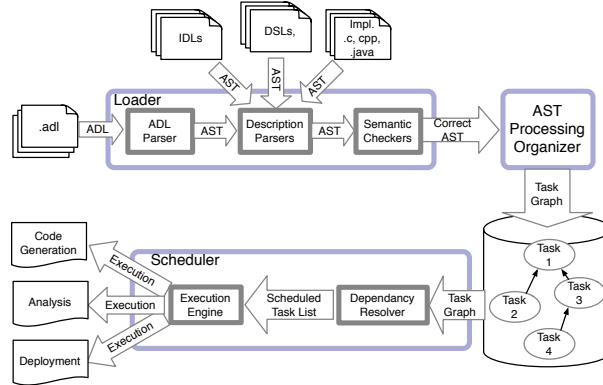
IDLs

DSLs,

Impl.
.c, cpp,
.java

AST

AST

AST

Loader

.adl

ADL

ADL Parser

AST

Description Parsers

AST

Semantic Checkers

Correct AST

AST Processing Organizer

Task Graph

Code Generation

Execution

Scheduler

Analysis

Execution

Execution Engine

Scheduled Task List

Dependancy Resolver

Task Graph

Task 1

Task 2

Task 3

Task 4

Deployment

Execution